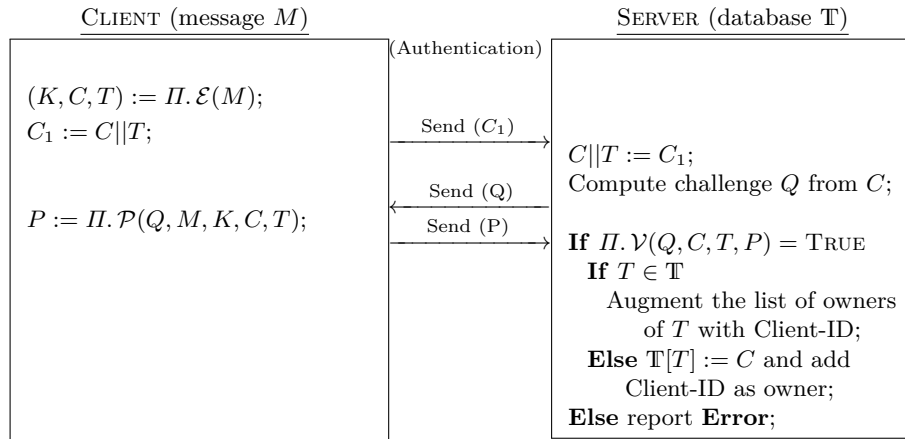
CLIENT (message $M$)

(Authentication)

SERVER (database $\mathbb{T}$)

$(K, C, T) := \Pi.\mathcal{E}(M)$;
$C_1 := C||T$;

Send ($C_1$)

$C||T := C_1$;
Compute challenge $Q$ from $C$;

Send (Q)

$P := \Pi.\mathcal{P}(Q, M, K, C, T)$;

Send (P)

**If** $\Pi.\mathcal{V}(Q, C, T, P) = $ TRUE
**If** $T \in \mathbb{T}$
Augment the list of owners of $T$ with Client-ID;
**Else** $\mathbb{T}[T] := C$ and add Client-ID as owner;
**Else** report **Error**;